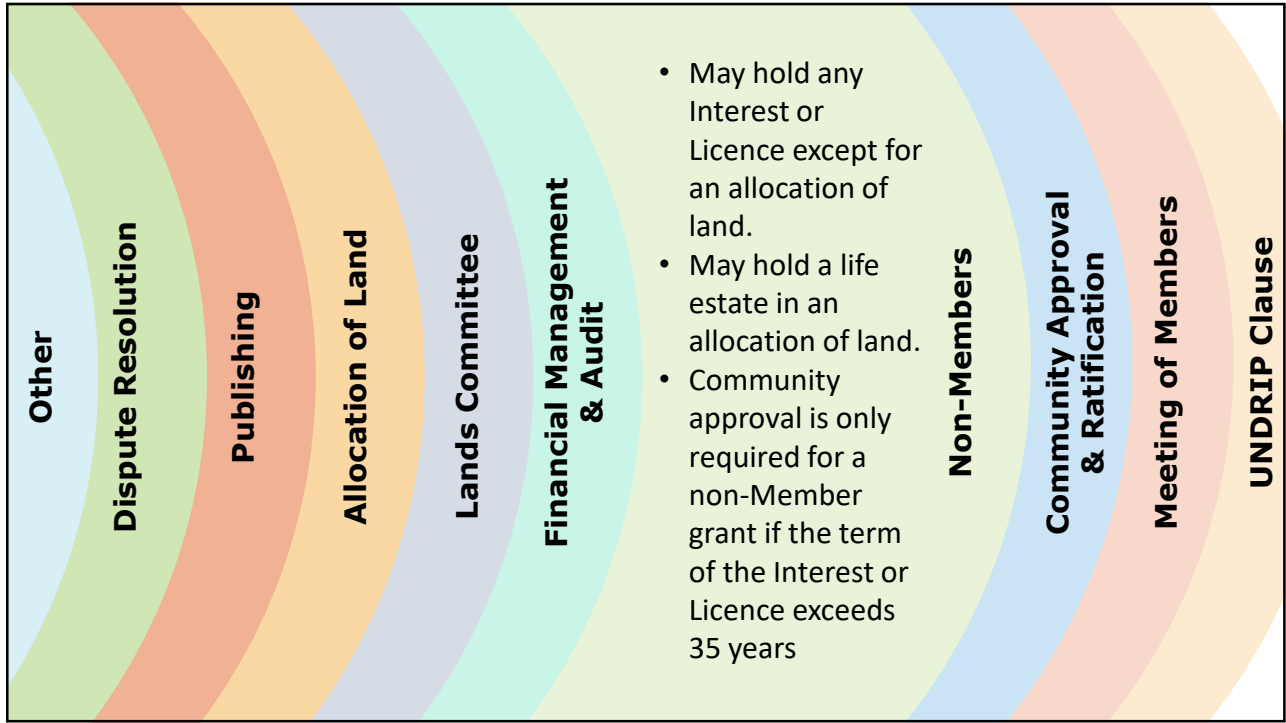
Other

Dispute Resolution

Publishing

Allocation of Land

Lands Committee

Financial Management & Audit

- May hold any Interest or Licence except for an allocation of land.
- May hold a life estate in an allocation of land.
- Community approval is only required for a non-Member grant if the term of the Interest or Licence exceeds 35 years

Non-Members

Community Approval & Ratification

Meeting of Members

UNDRIP Clause